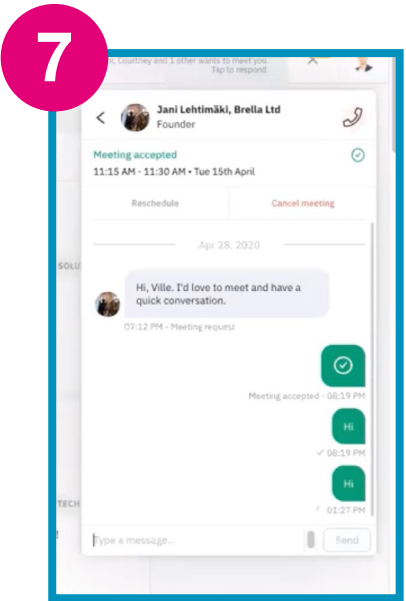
7

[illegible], Courtney and 1 other wants to meet you.
Tap to respond

Jani Lehtimäki, Brella Ltd
Founder

Meeting accepted
11:15 AM - 11:30 AM • Tue 15th April

Reschedule
Cancel meeting

Apr 28, 2020

SOLU

Hi, Ville. I'd love to meet and have a quick conversation.

07:12 PM - Meeting request

Meeting accepted - 08:19 PM

Hi

08:19 PM

Hi

01:27 PM

TECH

Type a message...

Send